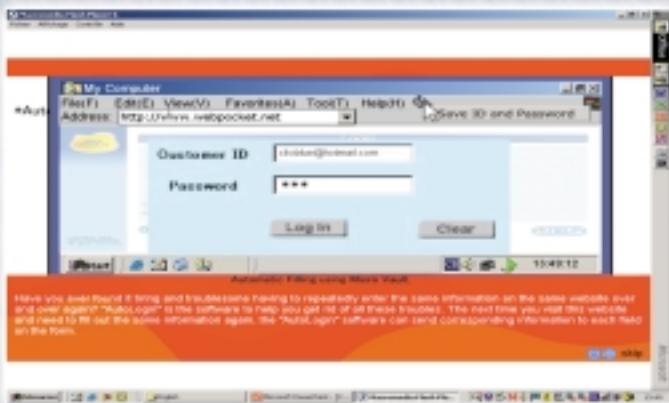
My Computer

File(F) Edit(E) View(V) Favorites(A) Tool(T) Help(H)

Address: http://www.webpocket.net

Save ID and Password

*Aut

Customer ID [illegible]@hotmail.com

Password ***

Log In

Clear

Start

15:49:12

Automatic Filling using Mem Vault

Have you ever found it tiring and troublesome having to repeatedly enter the same information on the same website over and over again? "AutoLogin" is the software to help you get rid of all these troubles. The next time you visit this website and need to fill out the same information again, the "AutoLogin" software can send corresponding information to each field on the form.

skip